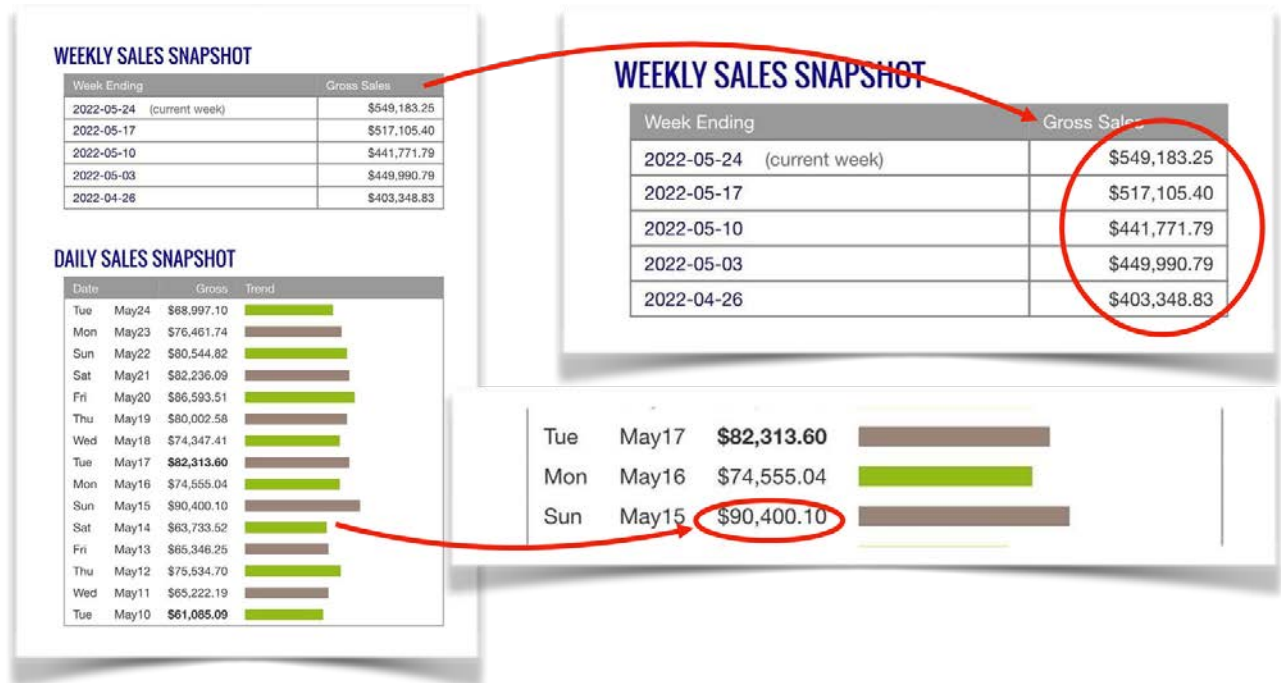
WEEKLY SALES SNAPSHOT

| Week Ending | Gross Sales |
|---|---|
| 2022-05-24 (current week) | \$549,183.25 |
| 2022-05-17 | \$517,105.40 |
| 2022-05-10 | \$441,771.79 |
| 2022-05-03 | \$449,990.79 |
| 2022-04-26 | \$403,348.83 |

DAILY SALES SNAPSHOT

| Date | | Gross | Trend |
|---|---|---|---|
| Tue | May24 | \$68,997.10 | |
| Mon | May23 | \$76,461.74 | |
| Sun | May22 | \$80,544.82 | |
| Sat | May21 | \$82,236.09 | |
| Fri | May20 | \$86,593.51 | |
| Thu | May19 | \$80,002.58 | |
| Wed | May18 | \$74,347.41 | |
| Tue | May17 | **\$82,313.60** | |
| Mon | May16 | \$74,555.04 | |
| Sun | May15 | \$90,400.10 | |
| Sat | May14 | \$63,733.52 | |
| Fri | May13 | \$65,346.25 | |
| Thu | May12 | \$75,534.70 | |
| Wed | May11 | \$65,222.19 | |
| Tue | May10 | **\$61,085.09** | |

WEEKLY SALES SNAPSHOT

| Week Ending | Gross Sales |
|---|---|
| 2022-05-24 (current week) | \$549,183.25 |
| 2022-05-17 | \$517,105.40 |
| 2022-05-10 | \$441,771.79 |
| 2022-05-03 | \$449,990.79 |
| 2022-04-26 | \$403,348.83 |

| | | | |
|---|---|---|---|
| Tue | May17 | **\$82,313.60** | |
| Mon | May16 | \$74,555.04 | |
| Sun | May15 | \$90,400.10 | |